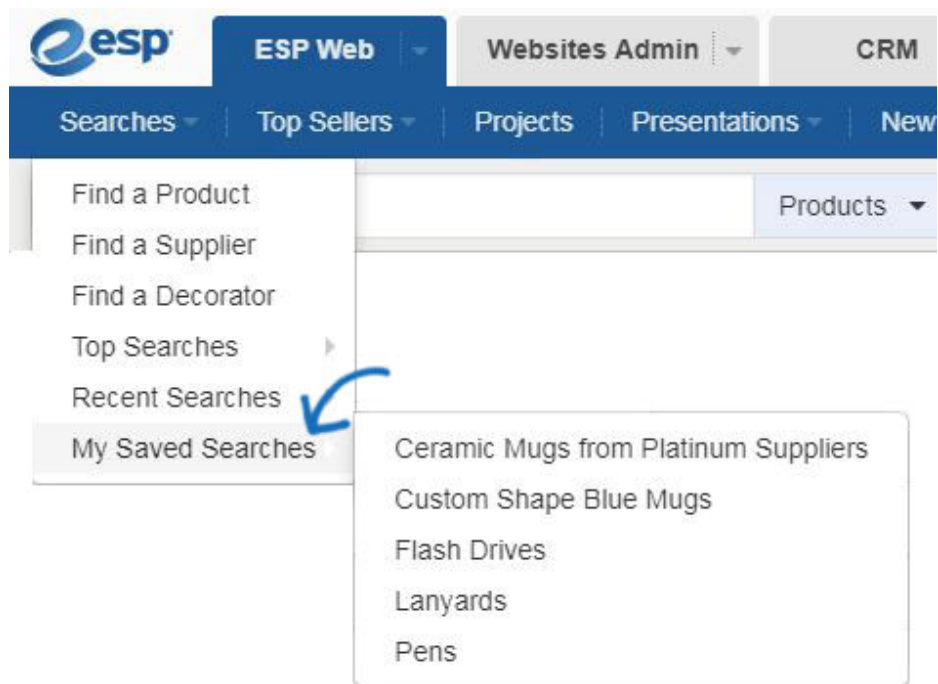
esp

ESP Web | Websites Admin | CRM

Searches | Top Sellers | Projects | Presentations | New

Find a Product
Find a Supplier
Find a Decorator
Top Searches
Recent Searches
My Saved Searches

Products

Ceramic Mugs from Platinum Suppliers
Custom Shape Blue Mugs
Flash Drives
Lanyards
Pens